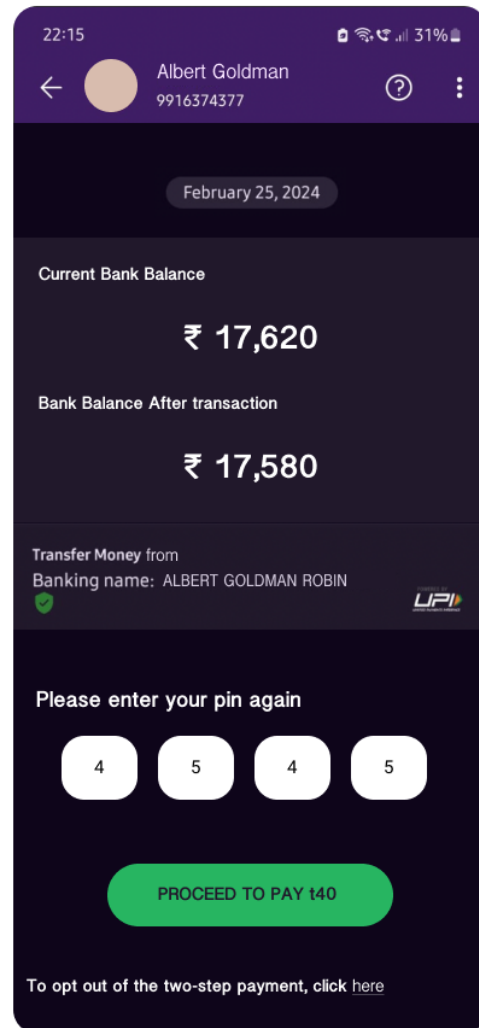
22:15
31%

Albert Goldman
9916374377

February 25, 2024

Current Bank Balance

₹ 17,620

Bank Balance After transaction

₹ 17,580

Transfer Money from
Banking name: ALBERT GOLDMAN ROBIN

UPI

Please enter your pin again

| 4 | 5 | 4 | 5 |
|---|---|---|---|

PROCEED TO PAY t40

To opt out of the two-step payment, click here